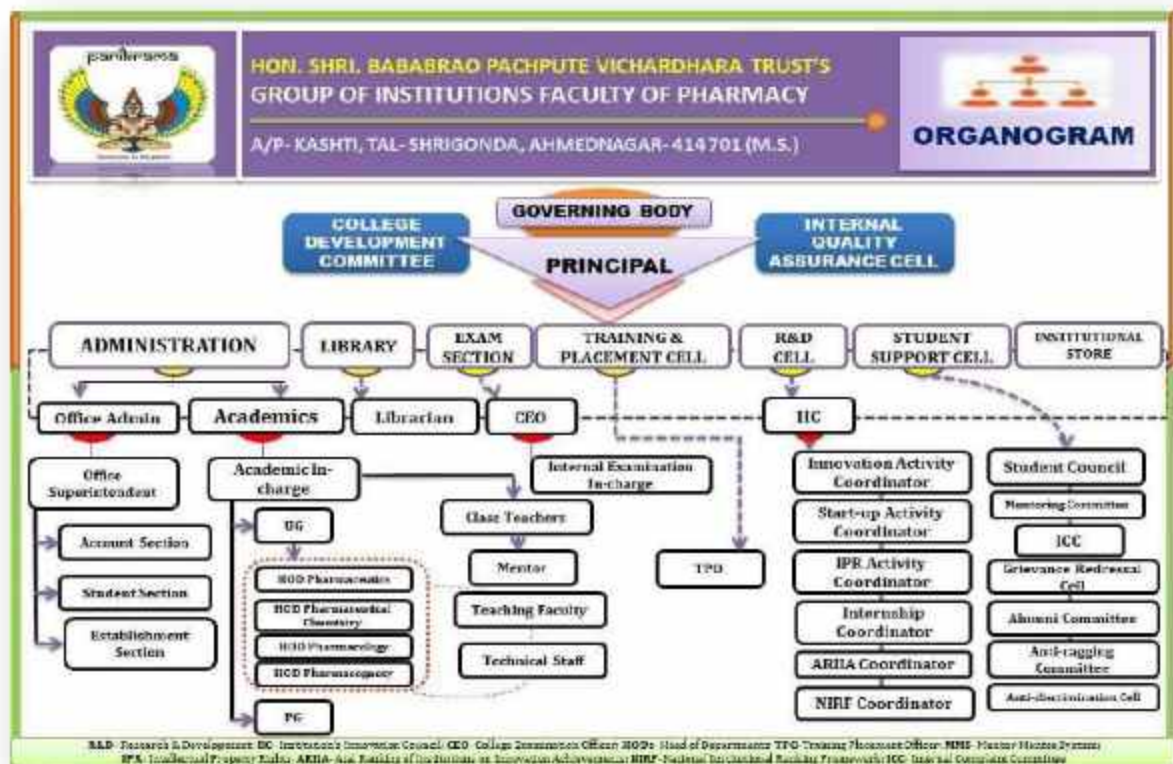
HON. SHRI. BABABRAO PACHPUTE VICHARDHARA TRUST'S
GROUP OF INSTITUTIONS FACULTY OF PHARMACY
A/P- KASHTI, TAL- SHRIGONDA, AHMEDNAGAR- 414701 (M.S.)

ORGANOGRAM

GOVERNING BODY

COLLEGE DEVELOPMENT COMMITTEE

INTERNAL QUALITY ASSURANCE CELL

PRINCIPAL

ADMINISTRATION
LIBRARY
EXAM SECTION
TRAINING & PLACEMENT CELL
R&D CELL
STUDENT SUPPORT CELL
INSTITUTIONAL STORE

Office Admin
Academics
Librarian
CEO
IIC

Office Superintendent
Account Section
Student Section
Establishment Section

Academic In-charge
UG
HOD Pharmaceutics
HOD Pharmaceutical Chemistry
HOD Pharmacology
HOD Pharmacognosy
PG

Internal Examination In-charge
Class Teachers
Mentor
Teaching Faculty
Technical Staff

TPO

Innovation Activity Coordinator
Start-up Activity Coordinator
IPR Activity Coordinator
Internship Coordinator
ARIIA Coordinator
NIRF Coordinator

Student Council
Mentoring Committee
ICC
Grievance Redressal Cell
Alumni Committee
Anti-ragging Committee
Anti-discrimination Cell

R&D- Research & Development; IIC- Institution's Innovation Council; CEO- College Examination Officer; HODs- Head of Departments; TPO- Training Placement Officer; MMS- Mentor Mentee System; IPR- Intellectual Property Rights; ARIIA- Atal Ranking of Institutions on Innovation Achievements; NIRF- National Institutional Ranking Framework; ICC- Internal Complaint Committee